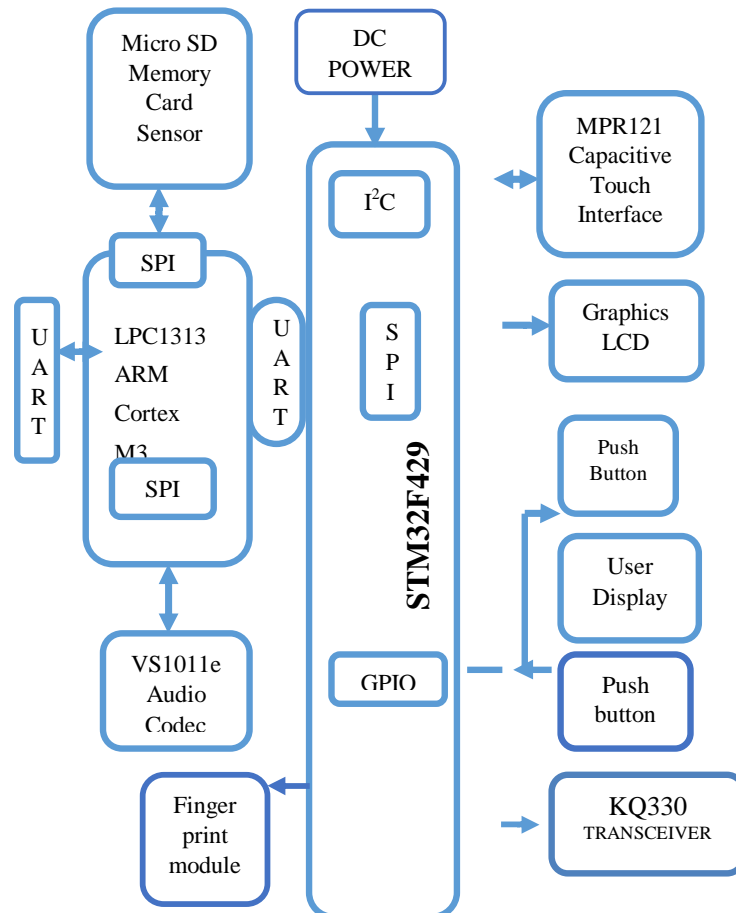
Micro SD Memory Card Sensor

DC POWER

MPR121 Capacitive Touch Interface

SPI

$I^2C$

U A R T

LPC1313 ARM Cortex M3

U A R T

S P I

Graphics LCD

SPI

STM32F429

Push Button

User Display

VS1011e Audio Codec

GPIO

Push button

Finger print module

KQ330 TRANSCEIVER